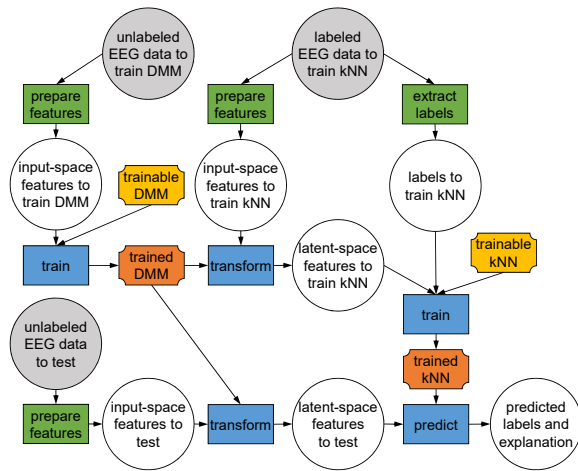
unlabeled EEG data to train DMM

labeled EEG data to train kNN

prepare features

prepare features

extract labels

input-space features to train DMM

trainable DMM

input-space features to train kNN

labels to train kNN

train

trained DMM

transform

latent-space features to train kNN

trainable kNN

train

unlabeled EEG data to test

trained kNN

prepare features

input-space features to test

transform

latent-space features to test

predict

predicted labels and explanation